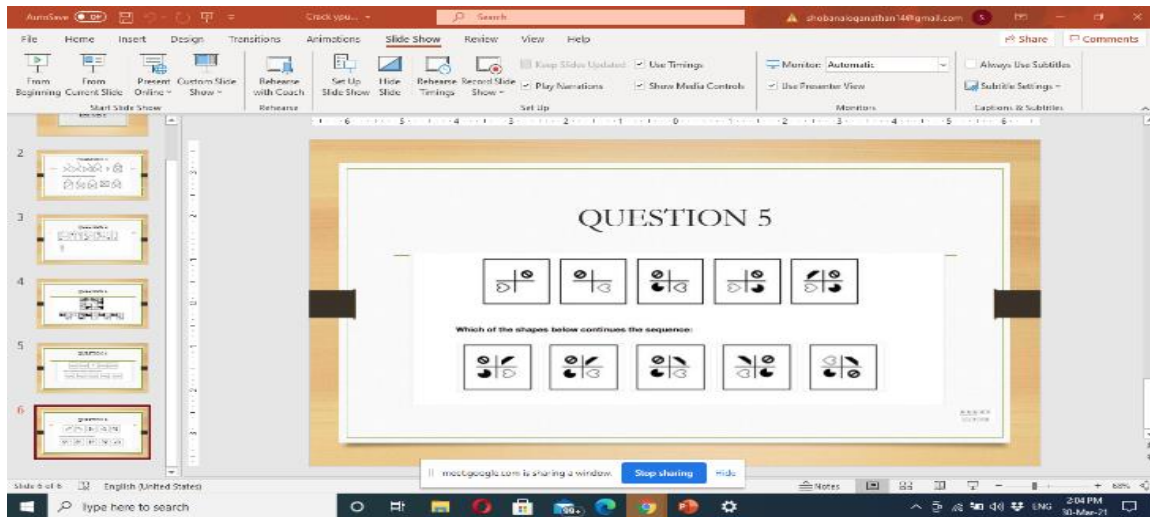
AutoSave Off Crack you... Search shobanaloganathan144@gmail.com S

File Home Insert Design Transitions Animations Slide Show Review View Help Share Comments

From Beginning From Current Slide Present Online Custom Slide Show Start Slide Show Rehearse with Coach Rehearse Set Up Slide Show Hide Slide Rehearse Timings Record Slide Show Keep Slides Updated Use Timings Play Narrations Show Media Controls Set Up Monitor: Automatic Use Presenter View Monitors Always Use Subtitles Subtitle Settings Captions & Subtitles

2
3
4
5
6

QUESTION 5

Which of the shapes below continues the sequence:

Slide 6 of 6 English (United States)

meet.google.com is sharing a window. Stop sharing Hide

Notes 68%

Type here to search

2:04 PM 30-Mar-21 ENG